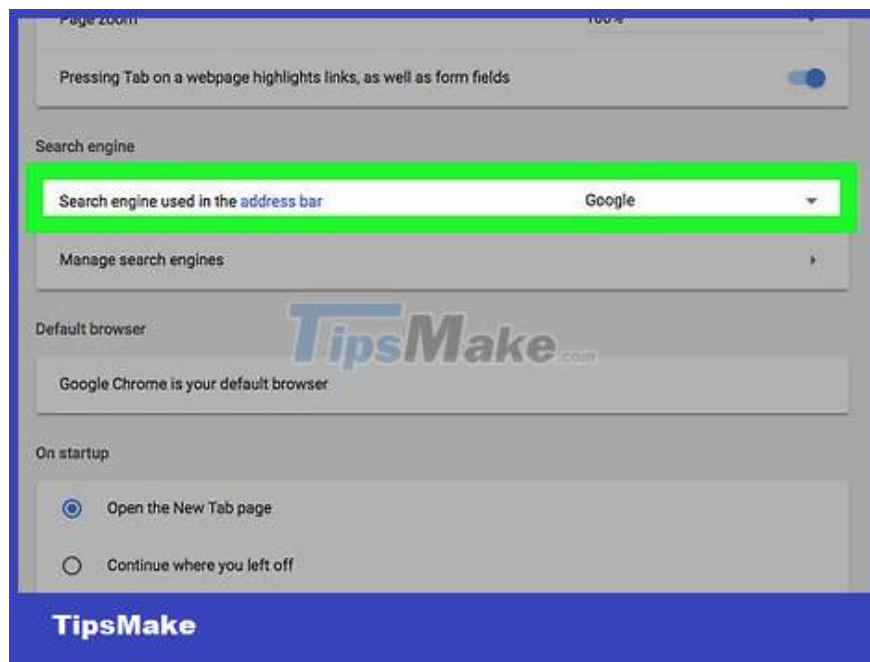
Page zoom 100%

Pressing Tab on a webpage highlights links, as well as form fields

Search engine

Search engine used in the address bar Google

Manage search engines

Default browser

TipsMake.com

Google Chrome is your default browser

On startup

Open the New Tab page

Continue where you left off

TipsMake